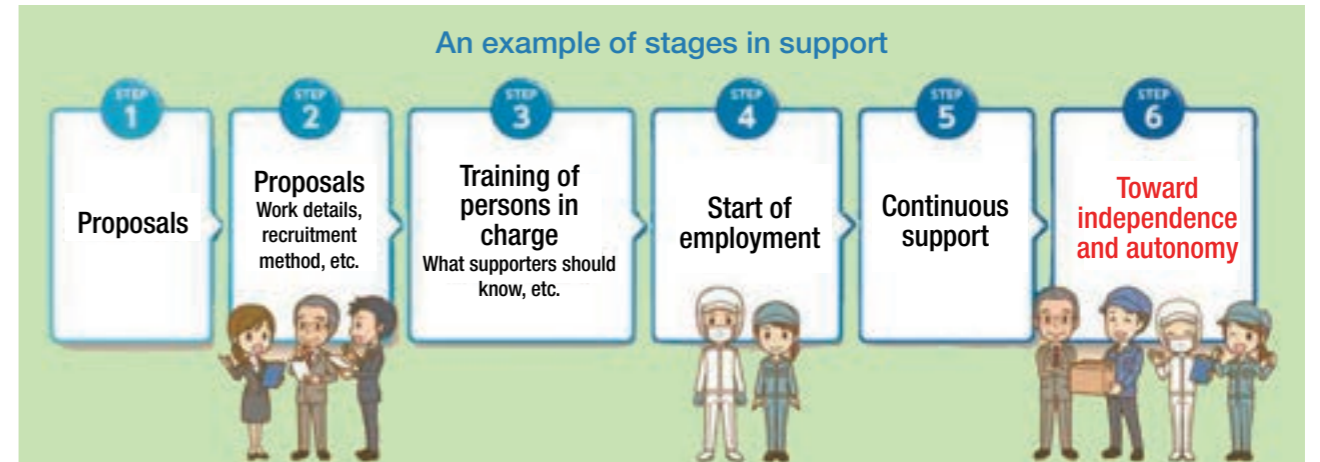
An example of stages in support

STEP 1
Proposals

STEP 2
Proposals
Work details, recruitment method, etc.

STEP 3
Training of persons in charge
What supporters should know, etc.

STEP 4
Start of employment

STEP 5
Continuous support

STEP 6
Toward independence and autonomy